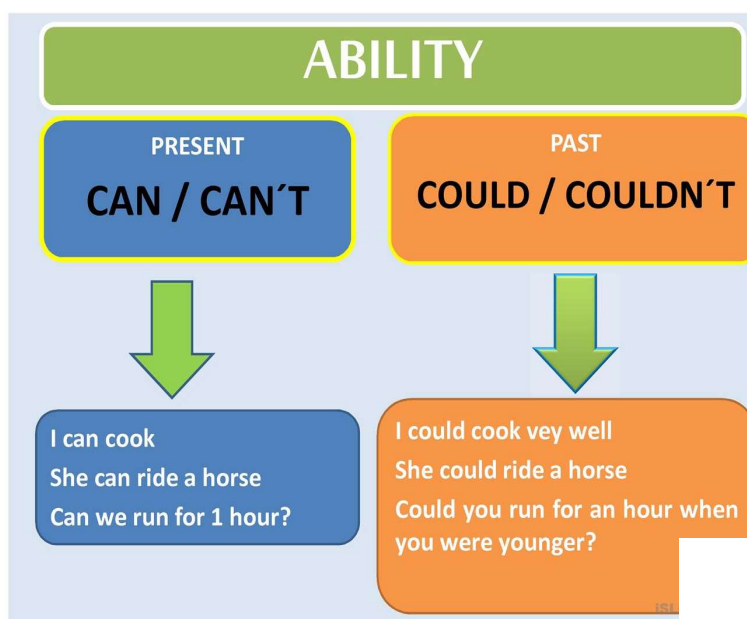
ABILITY

PRESENT
CAN / CAN´T

PAST
COULD / COULDN´T

I can cook
She can ride a horse
Can we run for 1 hour?

I could cook vey well
She could ride a horse
Could you run for an hour when you were younger?

iSL